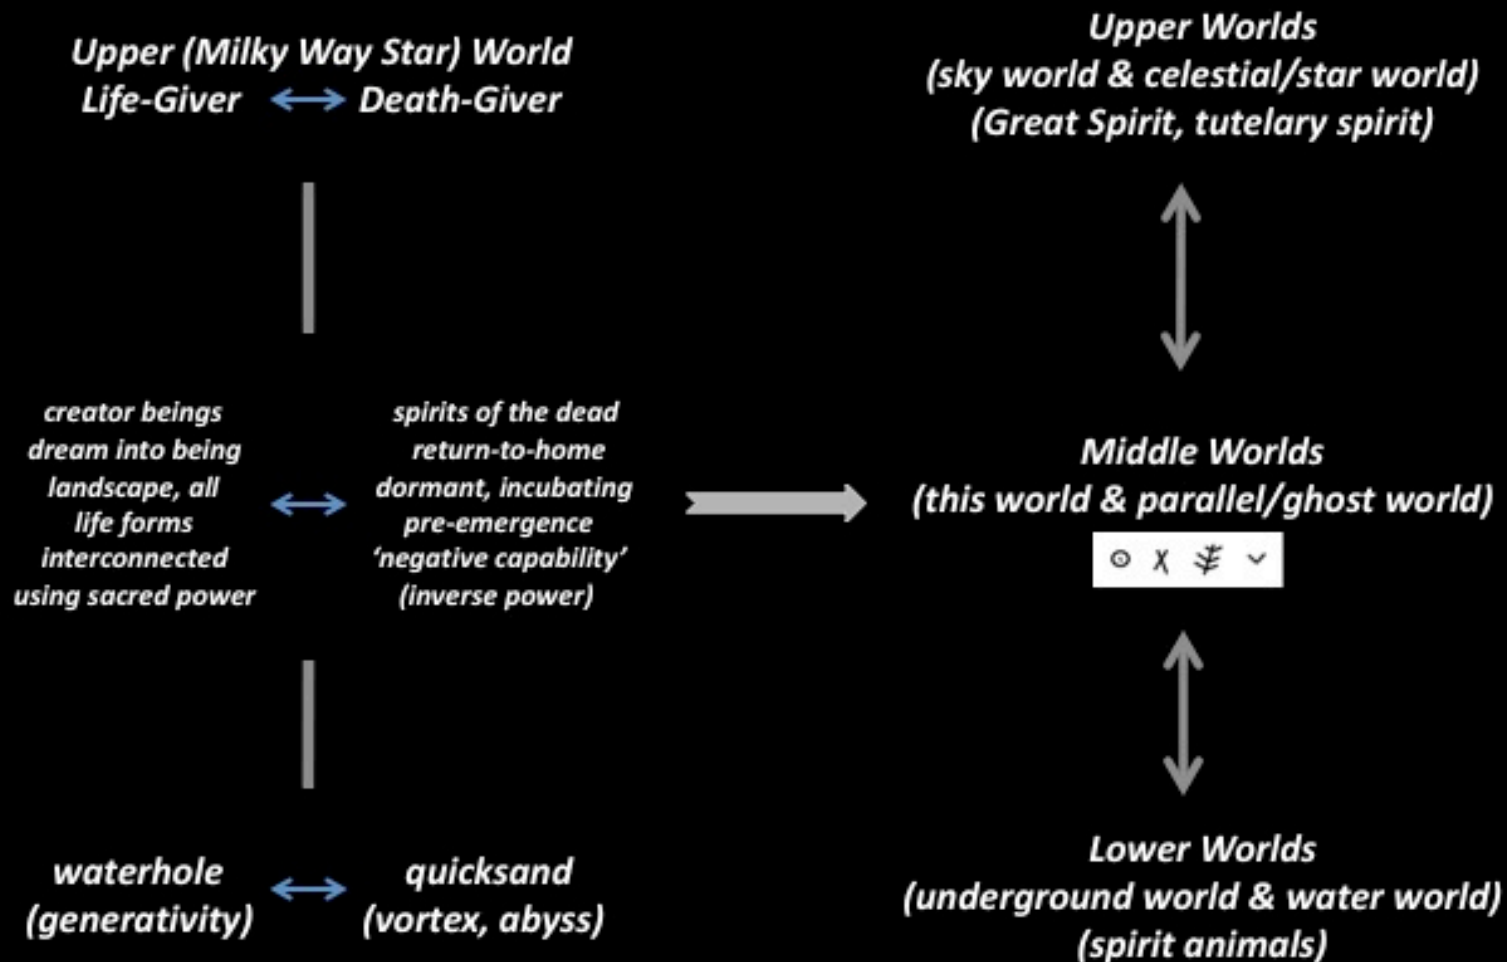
Upper (Milky Way Star) World
Life-Giver ⟷ Death-Giver

creator beings dream into being landscape, all life forms interconnected using sacred power

⟷

spirits of the dead return-to-home dormant, incubating pre-emergence 'negative capability' (inverse power)

waterhole (generativity) ⟷ quicksand (vortex, abyss)

Upper Worlds
(sky world & celestial/star world)
(Great Spirit, tutelary spirit)

Middle Worlds
(this world & parallel/ghost world)

⊙ χ ⚘ ⌄

Lower Worlds
(underground world & water world)
(spirit animals)